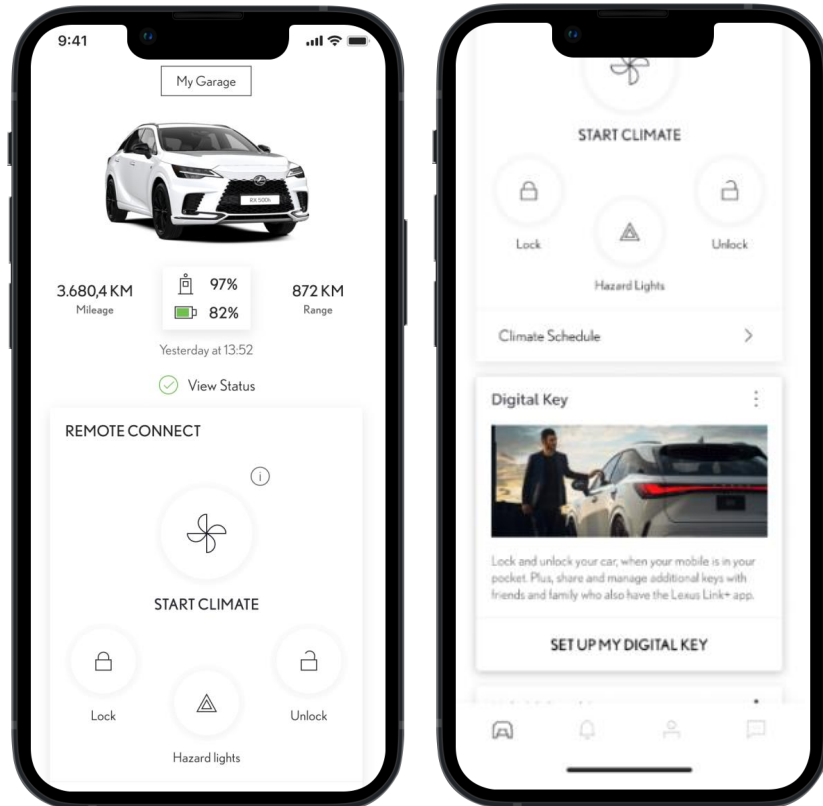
9:41

My Garage

RX 500h

3.680,4 KM
Mileage

97%
82%

872 KM
Range

Yesterday at 13:52

View Status

REMOTE CONNECT

START CLIMATE

Lock

Hazard lights

Unlock

START CLIMATE

Lock

Hazard Lights

Unlock

Climate Schedule

Digital Key

Lock and unlock your car, when your mobile is in your pocket. Plus, share and manage additional keys with friends and family who also have the Lexus Link+ app.

SET UP MY DIGITAL KEY